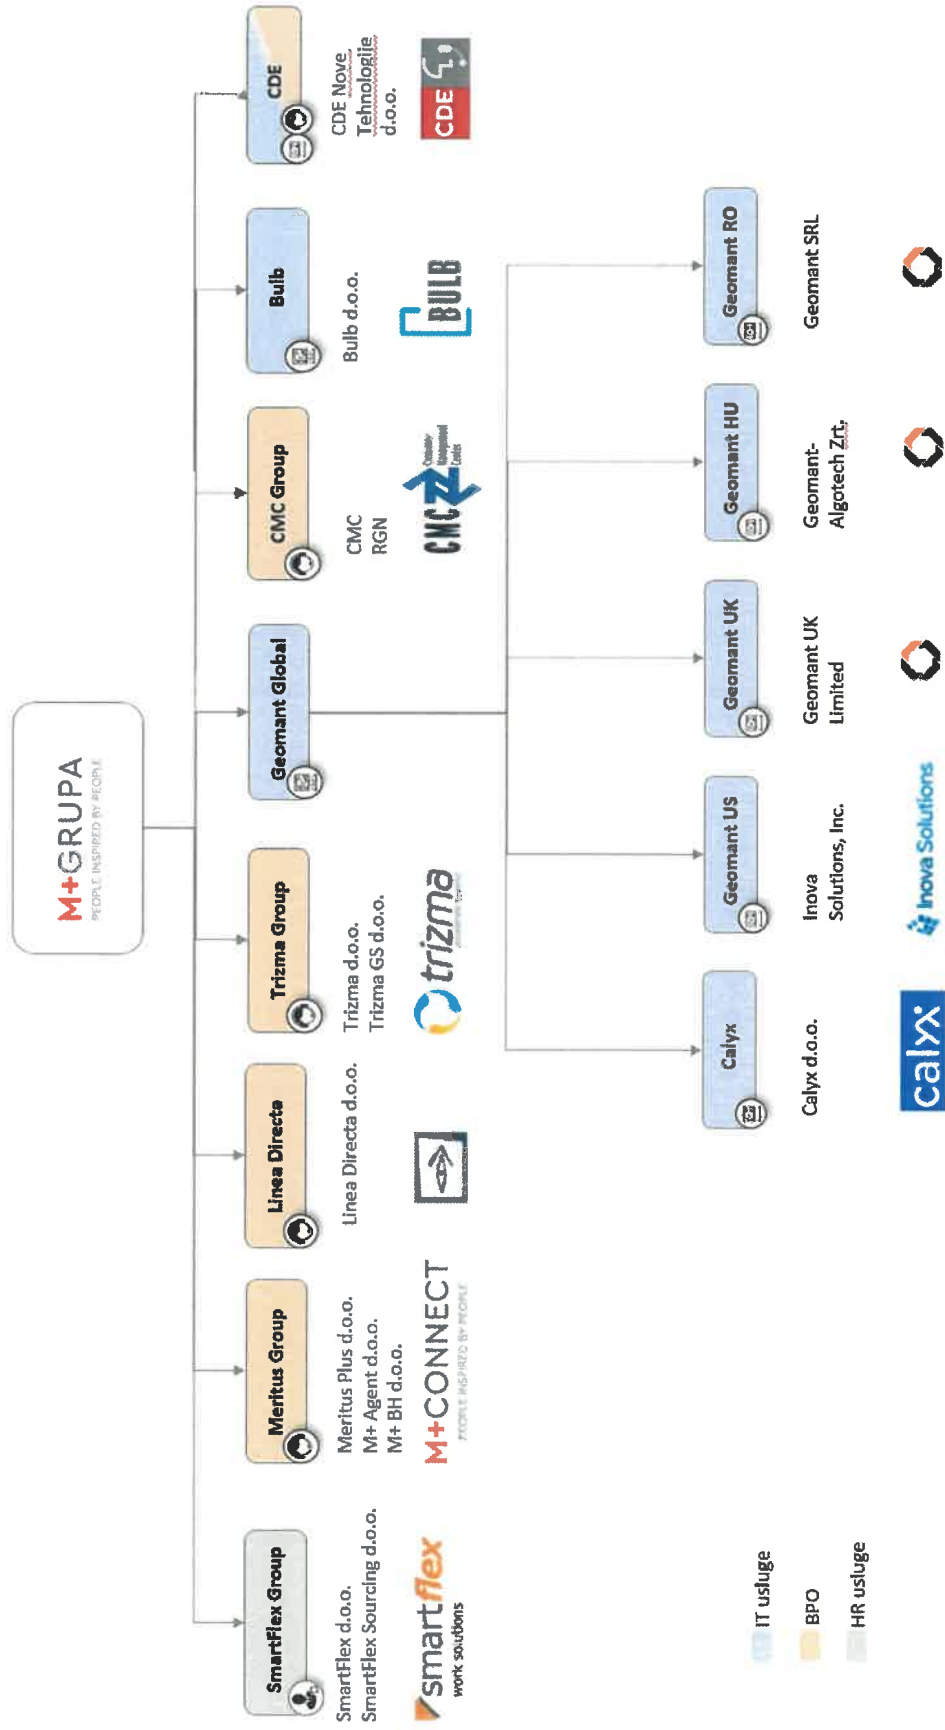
M+GRUPA
PEOPLE INSPIRED BY PEOPLE

SmartFlex Group
SmartFlex d.o.o.
SmartFlex Sourcing d.o.o.
smartflex work solutions

Meritus Group
Meritus Plus d.o.o.
M+ Agent d.o.o.
M+ BH d.o.o.
M+CONNECT
PEOPLE INSPIRED BY PEOPLE

Linea Directa
Linea Directa d.o.o.

Trizma Group
Trizma d.o.o.
Trizma GS d.o.o.
trizma

Geomant Global

CMC Group
CMC
RGN
CMC

Bulb
Bulb d.o.o.
BULB

CDE
CDE Nove Tehnologije d.o.o.
CDE

Calyx
Calyx d.o.o.
calyx

Geomant US
Inova Solutions, Inc.
Inova Solutions

Geomant UK
Geomant UK Limited

Geomant HU
Geomant-Algotech Zrt.

Geomant RO
Geomant SRL

IT usluge
BPO
HR usluge